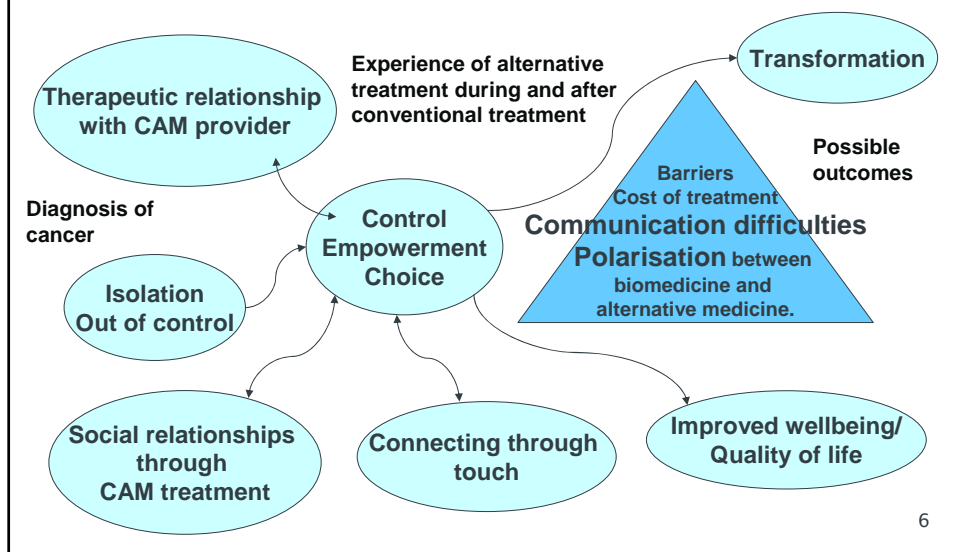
Experience of alternative treatment during and after conventional treatment

Transformation

Therapeutic relationship with CAM provider

Possible outcomes

Barriers
Cost of treatment
Communication difficulties
Polarisation between biomedicine and alternative medicine.

Diagnosis of cancer

Control
Empowerment
Choice

Isolation
Out of control

Social relationships through CAM treatment

Connecting through touch

Improved wellbeing/ Quality of life

6